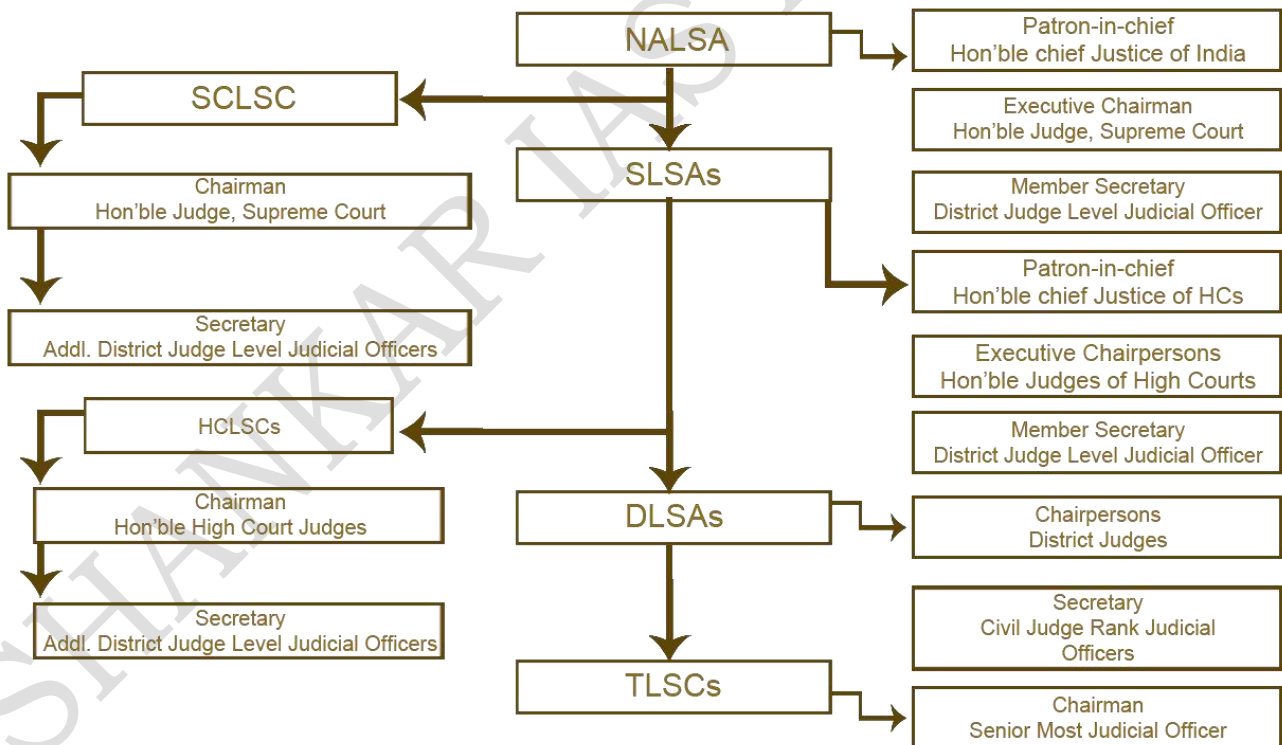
NALSA

Patron-in-chief
Hon'ble chief Justice of India

Executive Chairman
Hon'ble Judge, Supreme Court

SCLSC

Chairman
Hon'ble Judge, Supreme Court

Secretary
Addl. District Judge Level Judicial Officers

SLSAs

Member Secretary
District Judge Level Judicial Officer

Patron-in-chief
Hon'ble chief Justice of HCs

Executive Chairpersons
Hon'ble Judges of High Courts

Member Secretary
District Judge Level Judicial Officer

HCLSCs

Chairman
Hon'ble High Court Judges

Secretary
Addl. District Judge Level Judicial Officers

DLSAs

Chairpersons
District Judges

Secretary
Civil Judge Rank Judicial Officers

TLSCs

Chairman
Senior Most Judicial Officer

SHANKAR IAS